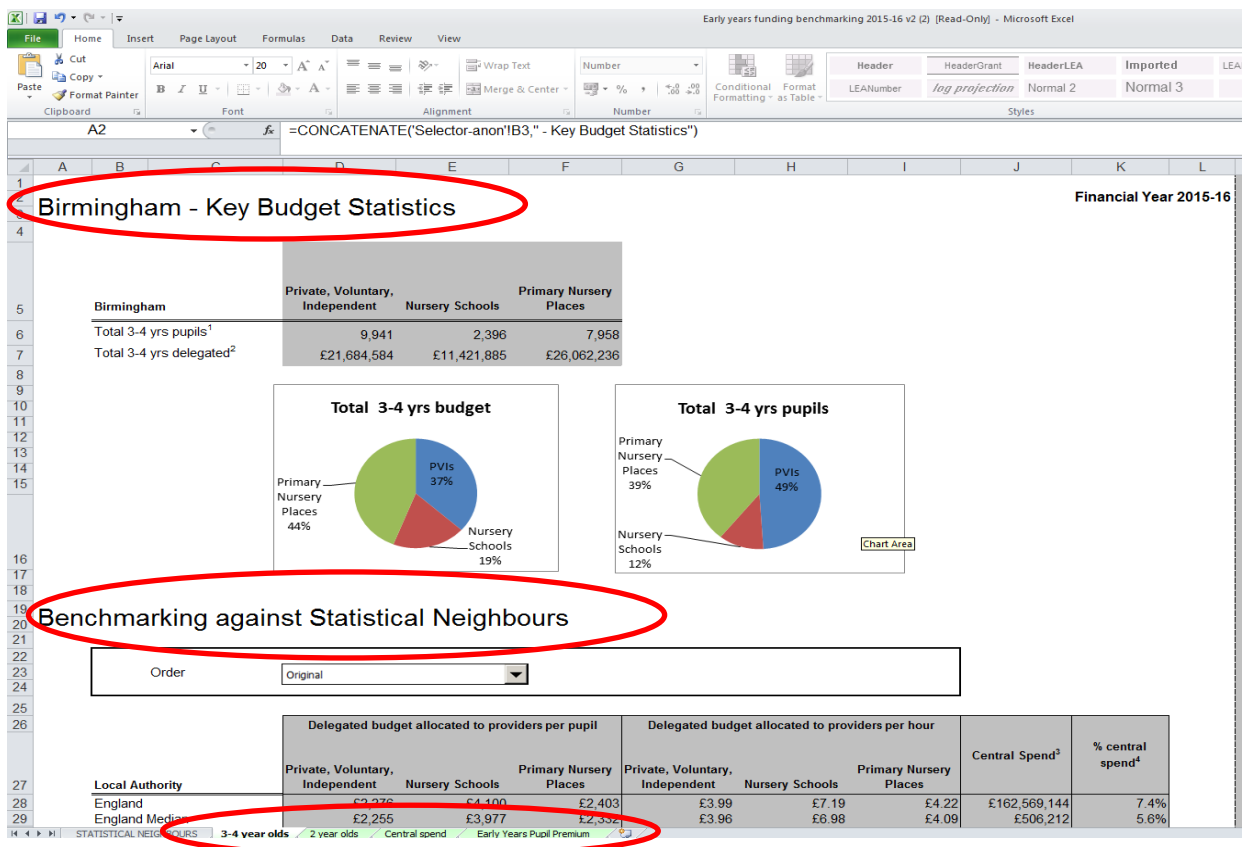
Early years funding benchmarking 2015-16 v2 (2) [Read-Only] - Microsoft Excel

File | Home | Insert | Page Layout | Formulas | Data | Review | View

Cut
Copy
Paste
Format Painter
Clipboard
Arial | 20
Font
Wrap Text
Merge & Center
Alignment
Number
%
Number
Conditional Formatting
Format as Table
Header | HeaderGrant | HeaderLEA | Imported | LEA
LEANumber | log projection | Normal 2 | Normal 3
Styles

A2 | $f_x$ | =CONCATENATE('Selector-anon'!B3," - Key Budget Statistics")

A | B | C | D | E | F | G | H | I | J | K | L

Birmingham - Key Budget Statistics

Financial Year 2015-16

| Birmingham | Private, Voluntary, Independent | Nursery Schools | Primary Nursery Places |
|---|---|---|---|
| Total 3-4 yrs pupils$^1$ | 9,941 | 2,396 | 7,958 |
| Total 3-4 yrs delegated$^2$ | £21,684,584 | £11,421,885 | £26,062,236 |

Total 3-4 yrs budget
PVIs 37%
Primary Nursery Places 44%
Nursery Schools 19%

Total 3-4 yrs pupils
Primary Nursery Places 39%
PVIs 49%
Nursery Schools 12%
Chart Area

Benchmarking against Statistical Neighbours

Order | Original

| Local Authority | Delegated budget allocated to providers per pupil: Private, Voluntary, Independent | Nursery Schools | Primary Nursery Places | Delegated budget allocated to providers per hour: Private, Voluntary, Independent | Nursery Schools | Primary Nursery Places | Central Spend$^3$ | % central spend$^4$ |
|---|---|---|---|---|---|---|---|---|
| England | £2,276 | £4,100 | £2,403 | £3.99 | £7.19 | £4.22 | £162,569,144 | 7.4% |
| England Median | £2,255 | £3,977 | £2,332 | £3.96 | £6.98 | £4.09 | £506,212 | 5.6% |

STATISTICAL NEIGHBOURS | 3-4 year olds | 2 year olds | Central spend | Early Years Pupil Premium